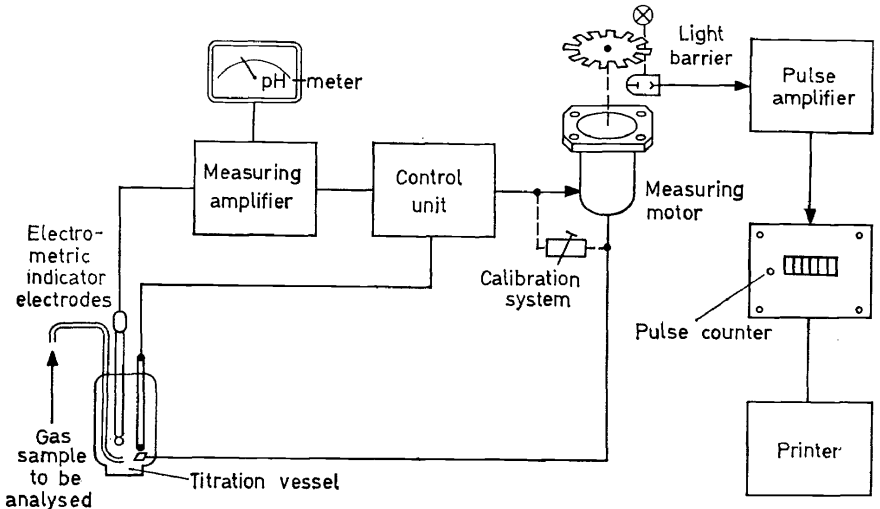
pH-meter

Measuring amplifier

Control unit

Light barrier

Pulse amplifier

Measuring motor

Electrometric indicator electrodes

Calibration system

Pulse counter

Gas sample to be analysed

Titration vessel

Printer